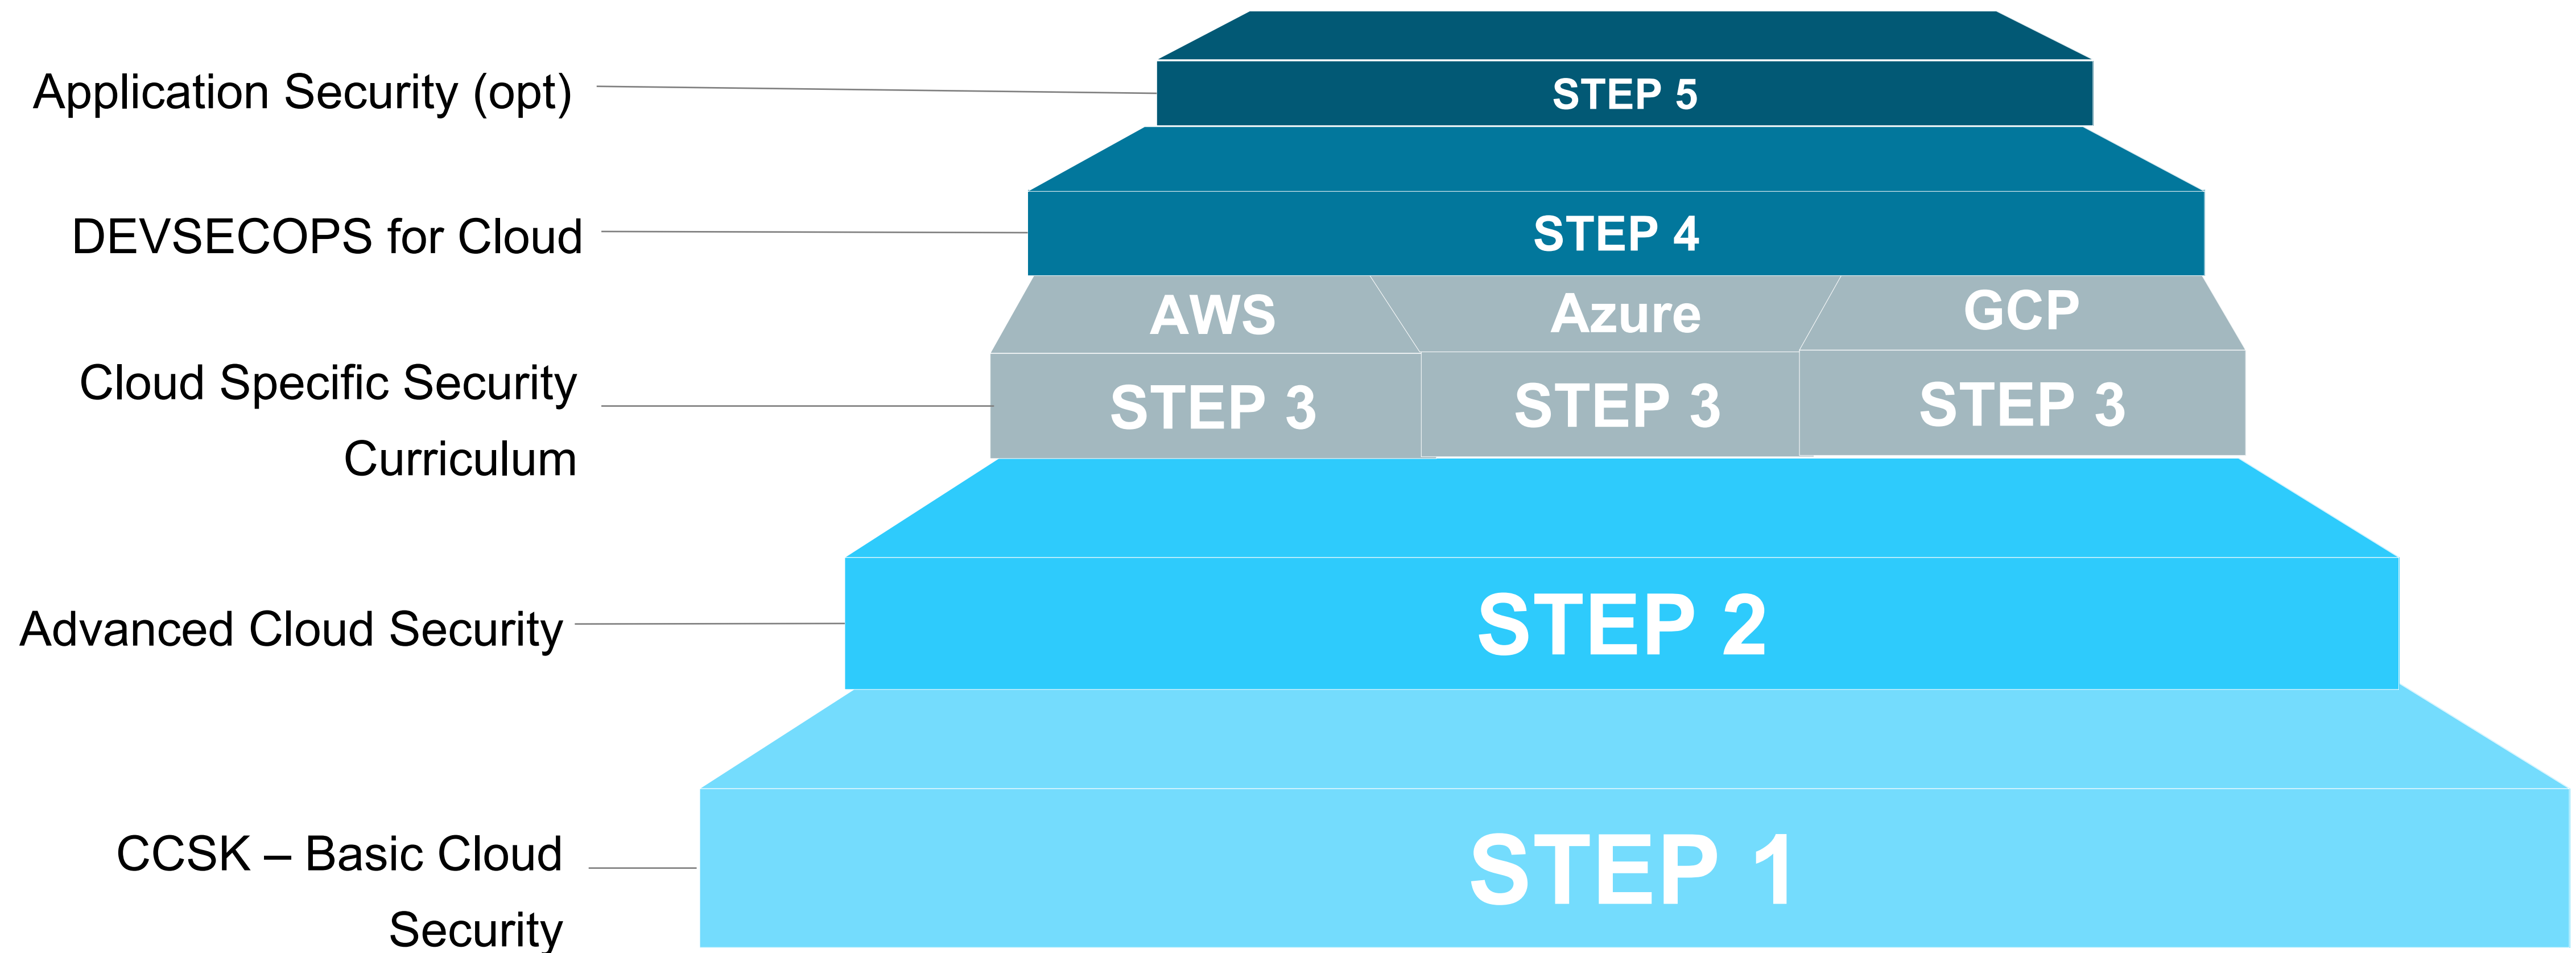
Application Security (opt)

STEP 5

DEVSECOPS for Cloud

STEP 4

AWS

Azure

GCP

Cloud Specific Security Curriculum

STEP 3

STEP 3

STEP 3

Advanced Cloud Security

STEP 2

CCSK – Basic Cloud Security

STEP 1